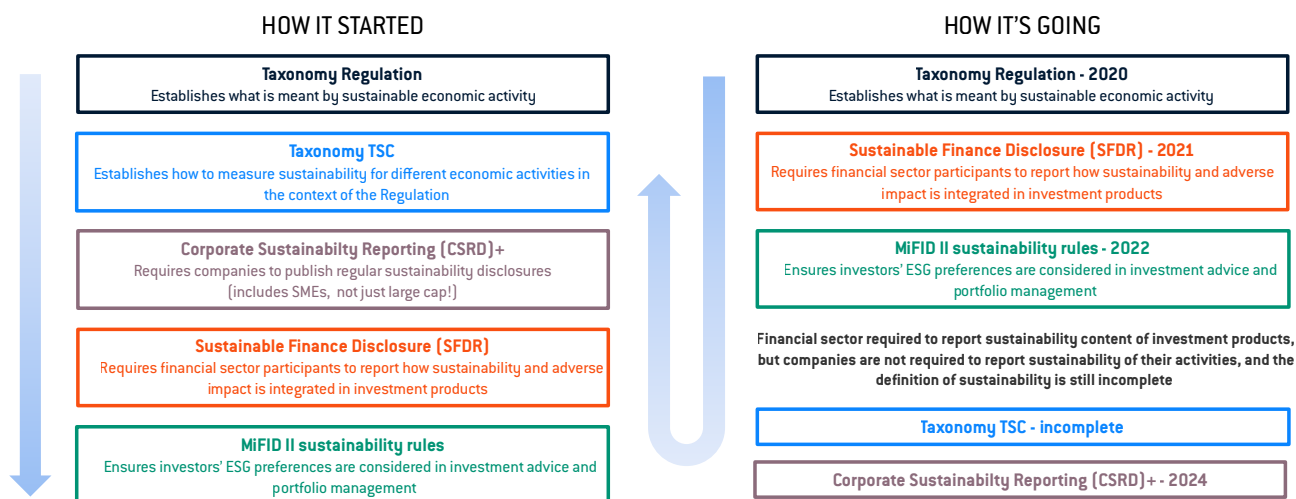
HOW IT STARTED

Taxonomy Regulation
Establishes what is meant by sustainable economic activity

Taxonomy TSC
Establishes how to measure sustainability for different economic activities in the context of the Regulation

Corporate Sustainabilty Reporting (CSRD)+
Requires companies to publish regular sustainability disclosures (includes SMEs, not just large cap!)

Sustainable Finance Disclosure (SFDR)
Requires financial sector participants to report how sustainability and adverse impact is integrated in investment products

MiFID II sustainability rules
Ensures investors' ESG preferences are considered in investment advice and portfolio management

HOW IT'S GOING

Taxonomy Regulation - 2020
Establishes what is meant by sustainable economic activity

Sustainable Finance Disclosure (SFDR) - 2021
Requires financial sector participants to report how sustainability and adverse impact is integrated in investment products

MiFID II sustainability rules - 2022
Ensures investors' ESG preferences are considered in investment advice and portfolio management

Financial sector required to report sustainability content of investment products, but companies are not required to report sustainability of their activities, and the definition of sustainability is still incomplete

Taxonomy TSC - incomplete

Corporate Sustainabilty Reporting (CSRD)+ - 2024